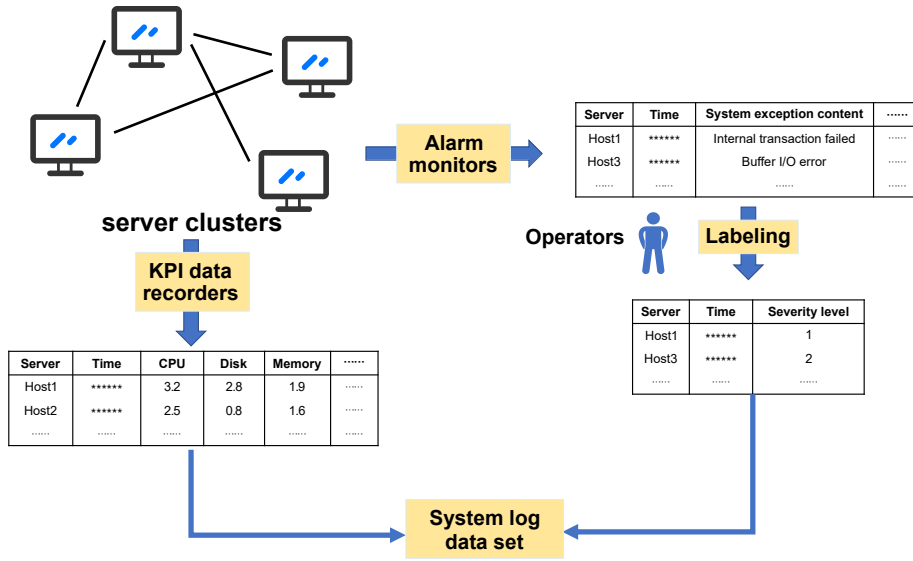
server clusters

Alarm monitors

| Server | Time | System exception content | ...... |
|---|---|---|---|
| Host1 | ****** | Internal transaction failed | ...... |
| Host3 | ****** | Buffer I/O error | ...... |
| ...... | ...... | ...... | ...... |

Operators

Labeling

KPI data recorders

| Server | Time | Severity level |
|---|---|---|
| Host1 | ****** | 1 |
| Host3 | ****** | 2 |
| ...... | ...... | ...... |

| Server | Time | CPU | Disk | Memory | ...... |
|---|---|---|---|---|---|
| Host1 | ****** | 3.2 | 2.8 | 1.9 | ...... |
| Host2 | ****** | 2.5 | 0.8 | 1.6 | ...... |
| ...... | ...... | ...... | ...... | ...... | ...... |

System log data set